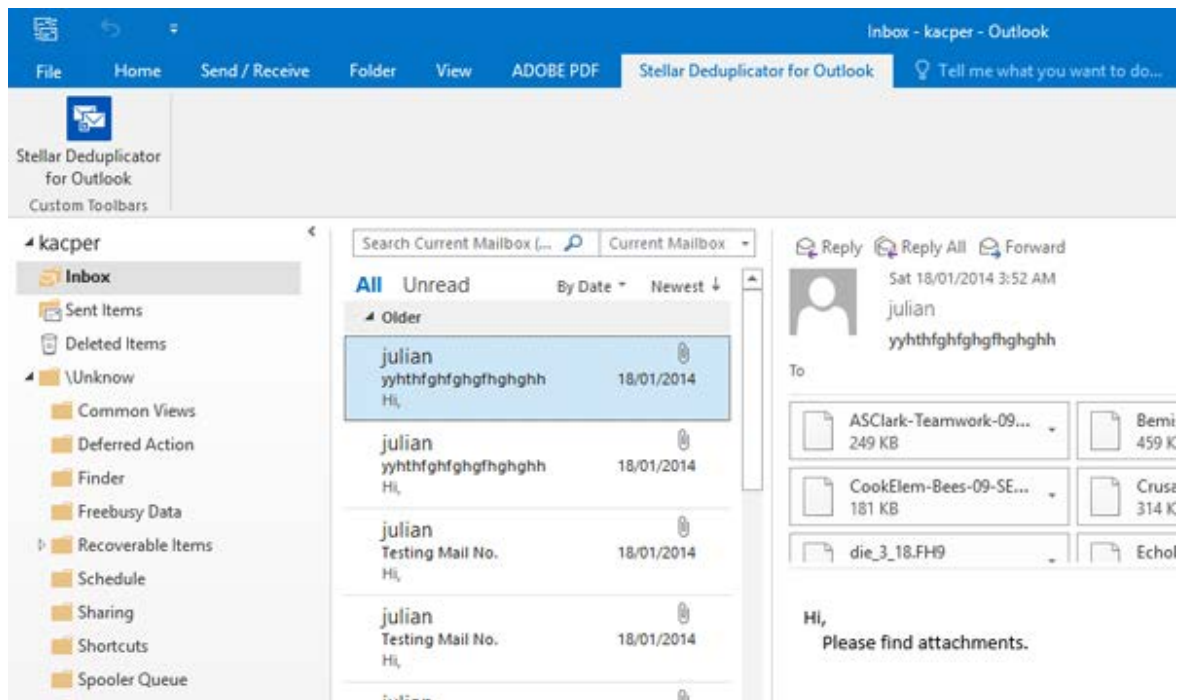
Inbox - kacper - Outlook

File Home Send / Receive Folder View ADOBE PDF Stellar Deduplicator for Outlook Tell me what you want to do...

Stellar Deduplicator for Outlook
Custom Toolbars

kacper
Inbox
Sent Items
Deleted Items
\Unknow
Common Views
Deferred Action
Finder
Freebusy Data
Recoverable Items
Schedule
Sharing
Shortcuts
Spooler Queue

Search Current Mailbox (... Current Mailbox

All Unread By Date Newest

Older

julian
yyhthfghfghgfhghghh 18/01/2014
Hi,

julian
yyhthfghfghgfhghghh 18/01/2014
Hi,

julian
Testing Mail No. 18/01/2014
Hi,

julian
Testing Mail No. 18/01/2014
Hi,

Reply Reply All Forward
Sat 18/01/2014 3:52 AM
julian
yyhthfghfghgfhghghh
To

ASClark-Teamwork-09...
249 KB
Bemi
459 K
CookElem-Bees-09-SE...
181 KB
Crusa
314 K
die_3_18.FH9
Echol

Hi,
Please find attachments.